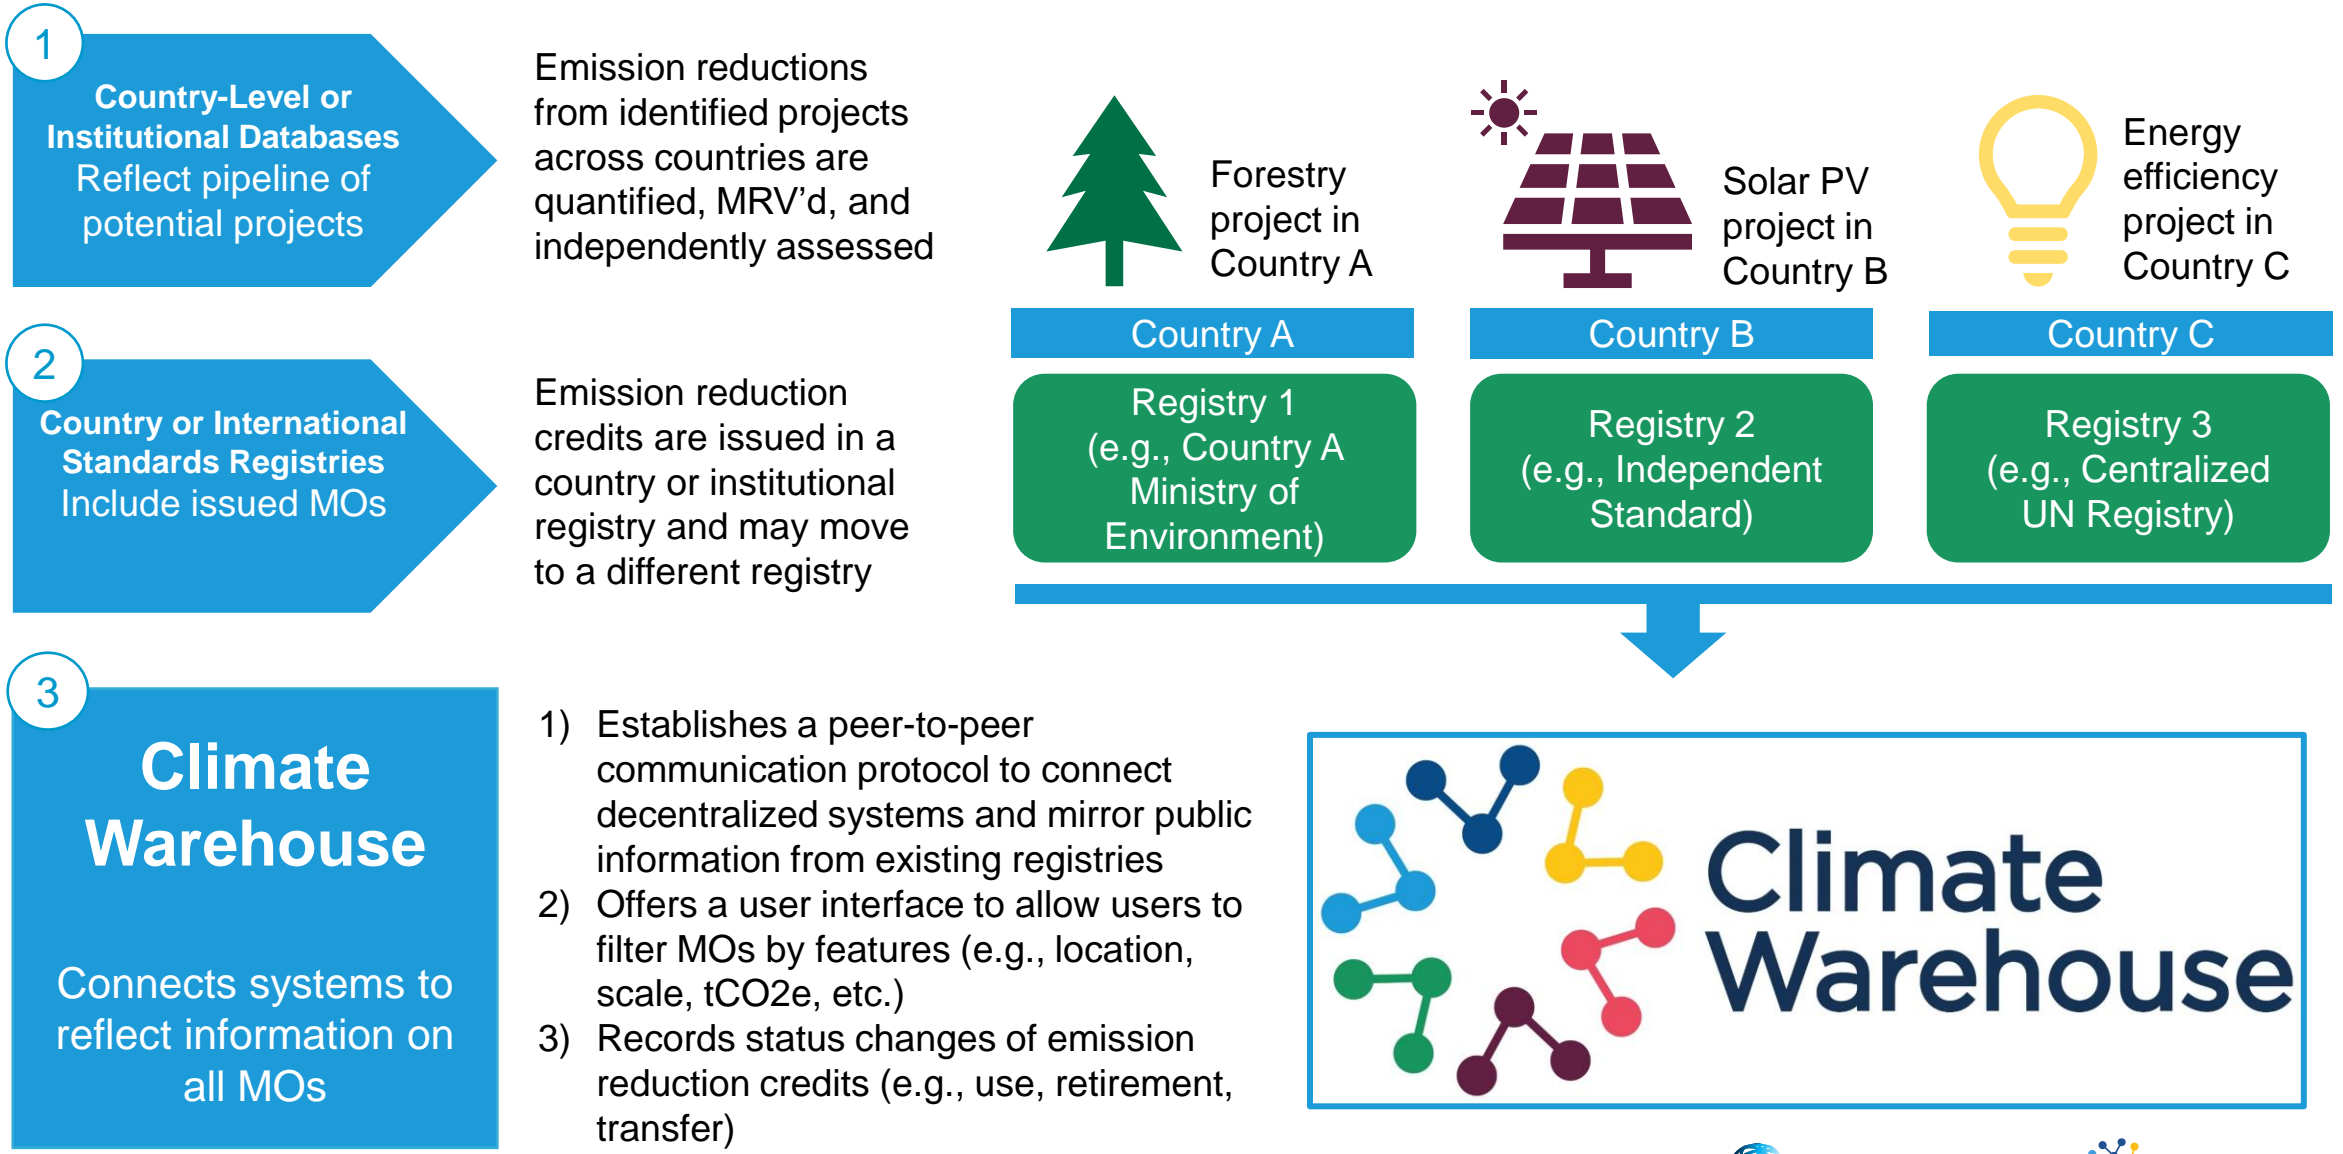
1

Country-Level or Institutional Databases
Reflect pipeline of potential projects

Emission reductions from identified projects across countries are quantified, MRV'd, and independently assessed

Forestry project in Country A

Solar PV project in Country B

Energy efficiency project in Country C

Country A

Country B

Country C

2

Country or International Standards Registries
Include issued MOs

Emission reduction credits are issued in a country or institutional registry and may move to a different registry

Registry 1 (e.g., Country A Ministry of Environment)

Registry 2 (e.g., Independent Standard)

Registry 3 (e.g., Centralized UN Registry)

3

Climate Warehouse

Connects systems to reflect information on all MOs

1) Establishes a peer-to-peer communication protocol to connect decentralized systems and mirror public information from existing registries
2) Offers a user interface to allow users to filter MOs by features (e.g., location, scale, tCO2e, etc.)
3) Records status changes of emission reduction credits (e.g., use, retirement, transfer)

Climate Warehouse